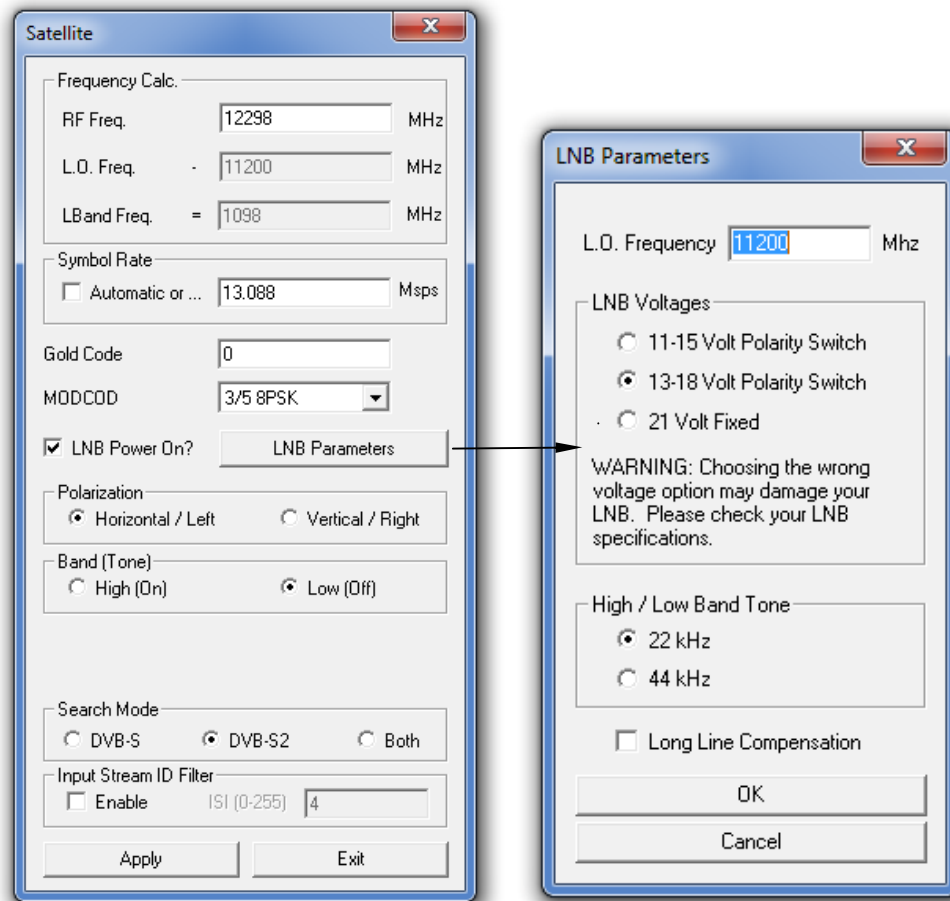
Satellite

Frequency Calc.
RF Freq. 12298 MHz
L.O. Freq. - 11200 MHz
LBand Freq. = 1098 MHz

Symbol Rate
Automatic or ... 13.088 Msps

Gold Code 0
MODCOD 3/5 8PSK

LNB Power On? LNB Parameters

Polarization
Horizontal / Left Vertical / Right

Band (Tone)
High (On) Low (Off)

Search Mode
DVB-S DVB-S2 Both

Input Stream ID Filter
Enable ISI (0-255) 4

Apply Exit

LNB Parameters

L.O. Frequency 11200 Mhz

LNB Voltages
11-15 Volt Polarity Switch
13-18 Volt Polarity Switch
21 Volt Fixed

WARNING: Choosing the wrong voltage option may damage your LNB. Please check your LNB specifications.

High / Low Band Tone
22 kHz
44 kHz

Long Line Compensation

OK
Cancel